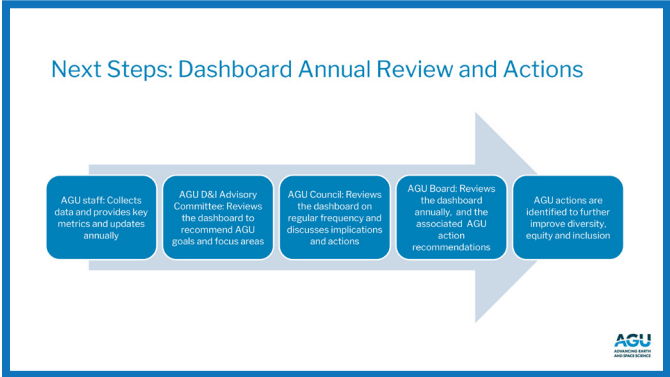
Next Steps: Dashboard Annual Review and Actions

AGU staff: Collects data and provides key metrics and updates annually

AGU D&I Advisory Committee: Reviews the dashboard to recommend AGU goals and focus areas

AGU Council: Reviews the dashboard on regular frequency and discusses implications and actions

AGU Board: Reviews the dashboard annually, and the associated AGU action recommendations

AGU actions are identified to further improve diversity, equity and inclusion

AGU
ADVANCING EARTH AND SPACE SCIENCE